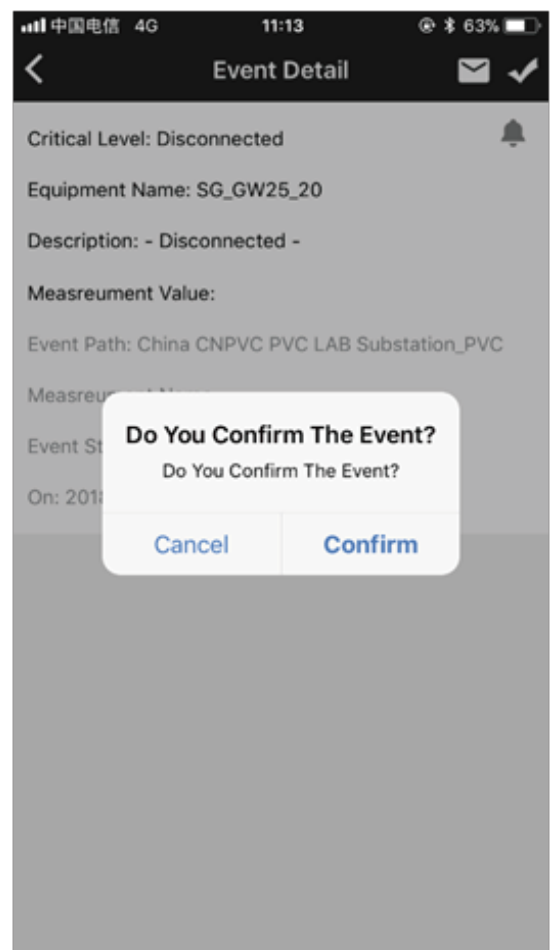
中国电信 4G 11:13 63%

Event Detail

Critical Level: Disconnected

Equipment Name: SG_GW25_20

Description: - Disconnected -

Measreument Value:

Event Path: China CNPVC PVC LAB Substation_PVC

Measreu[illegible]

Event St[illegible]

On: 201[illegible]

Do You Confirm The Event?

Do You Confirm The Event?

Cancel

Confirm